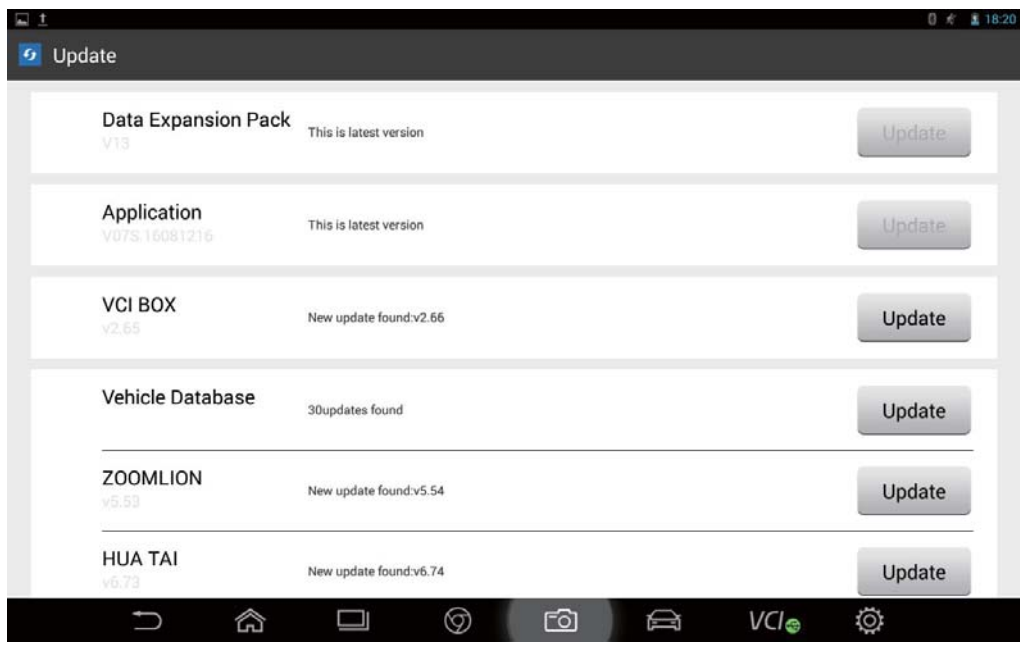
18:20

Update

Data Expansion Pack
V13
This is latest version
Update

Application
V07S.16081216
This is latest version
Update

VCI BOX
v2.65
New update found:v2.66
Update

Vehicle Database
30updates found
Update

ZOOMLION
v5.53
New update found:v5.54
Update

HUA TAI
v6.73
New update found:v6.74
Update

VCI